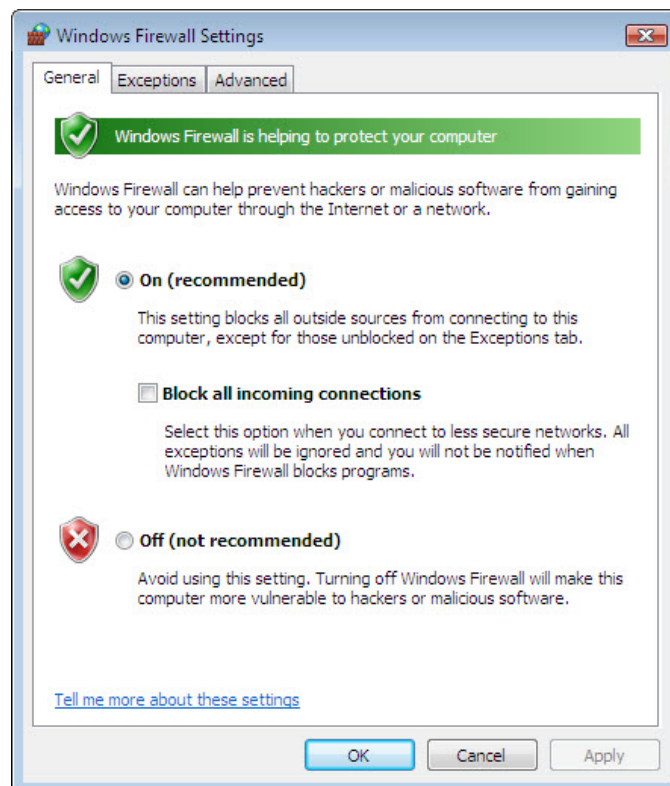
Windows Firewall Settings

General | Exceptions | Advanced

Windows Firewall is helping to protect your computer

Windows Firewall can help prevent hackers or malicious software from gaining access to your computer through the Internet or a network.

On (recommended)

This setting blocks all outside sources from connecting to this computer, except for those unblocked on the Exceptions tab.

Block all incoming connections

Select this option when you connect to less secure networks. All exceptions will be ignored and you will not be notified when Windows Firewall blocks programs.

Off (not recommended)

Avoid using this setting. Turning off Windows Firewall will make this computer more vulnerable to hackers or malicious software.

Tell me more about these settings

OK | Cancel | Apply